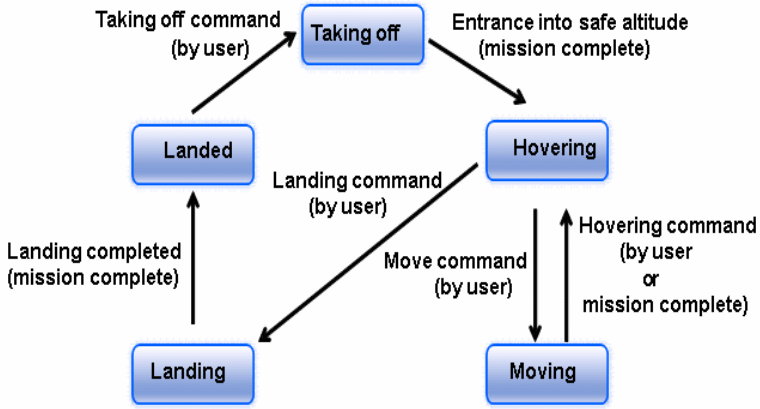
Taking off command (by user)

Taking off

Entrance into safe altitude (mission complete)

Landed

Hovering

Landing command (by user)

Landing completed (mission complete)

Move command (by user)

Hovering command (by user or mission complete)

Landing

Moving